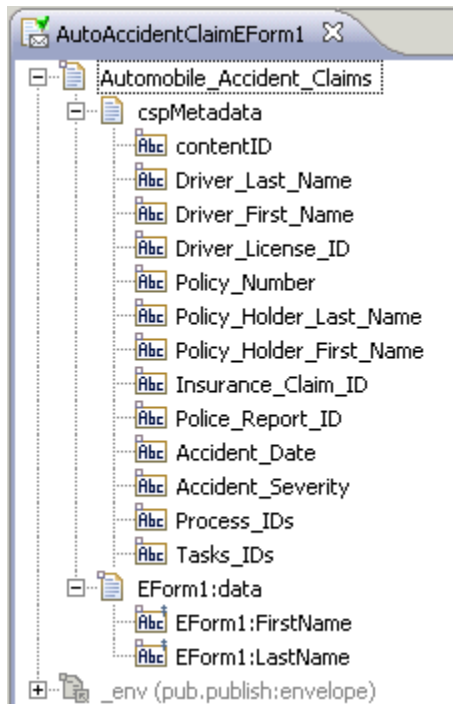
AutoAccidentClaimEForm1 ☒

Automobile_Accident_Claims
cspMetadata
Abc contentID
Abc Driver_Last_Name
Abc Driver_First_Name
Abc Driver_License_ID
Abc Policy_Number
Abc Policy_Holder_Last_Name
Abc Policy_Holder_First_Name
Abc Insurance_Claim_ID
Abc Police_Report_ID
Abc Accident_Date
Abc Accident_Severity
Abc Process_IDs
Abc Tasks_IDs
EForm1:data
Abc EForm1:FirstName
Abc EForm1:LastName
_env (pub.publish:envelope)